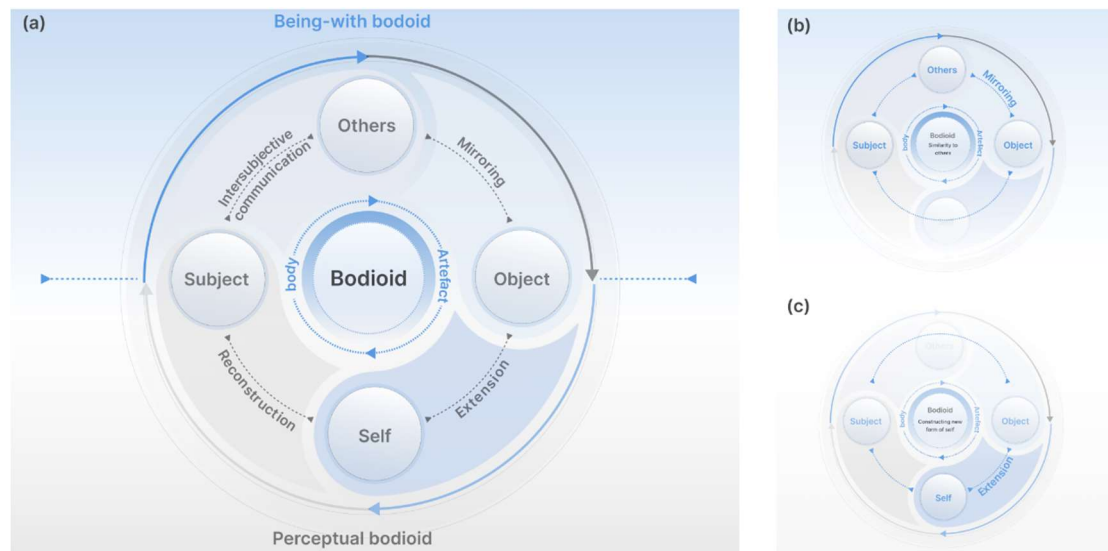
(a)

Being-with bodoid

Others

Intersubjective communication

Mirroring

Subject

body

Bodioid

Artefact

Object

Reconstruction

Extension

Self

Perceptual bodioid

(b)

Others

Mirroring

Subject

body

Bodioid
Similarity to others

Artefact

Object

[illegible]

(c)

Others

Subject

body

Bodioid
Constructing new form of self

Artefact

Object

Self

Extension